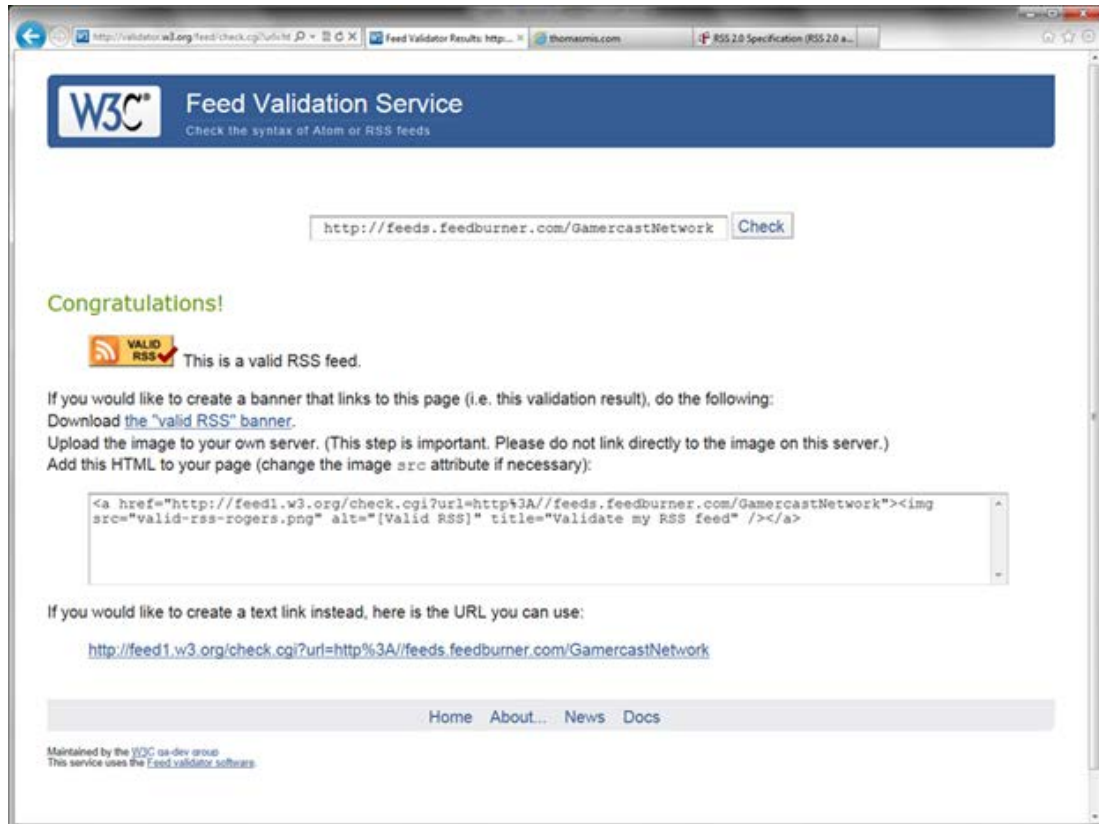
http://validator.w3.org/feed/check.cgi?url=ht
Feed Validator Results: http...
thomasmis.com
RSS 2.0 Specification (RSS 2.0 a...

W3C®
Feed Validation Service
Check the syntax of Atom or RSS feeds

http://feeds.feedburner.com/GamercastNetwork
Check

Congratulations!

VALID RSS
This is a valid RSS feed.

If you would like to create a banner that links to this page (i.e. this validation result), do the following:
Download the "valid RSS" banner.
Upload the image to your own server. (This step is important. Please do not link directly to the image on this server.)
Add this HTML to your page (change the image src attribute if necessary):

<a href="http://feed1.w3.org/check.cgi?url=http%3A//feeds.feedburner.com/GamercastNetwork"><img src="valid-rss-rogers.png" alt="[Valid RSS]" title="Validate my RSS feed" /></a>

If you would like to create a text link instead, here is the URL you can use:

http://feed1.w3.org/check.cgi?url=http%3A//feeds.feedburner.com/GamercastNetwork

Home About... News Docs

Maintained by the W3C qa-dev group
This service uses the Feed validator software.